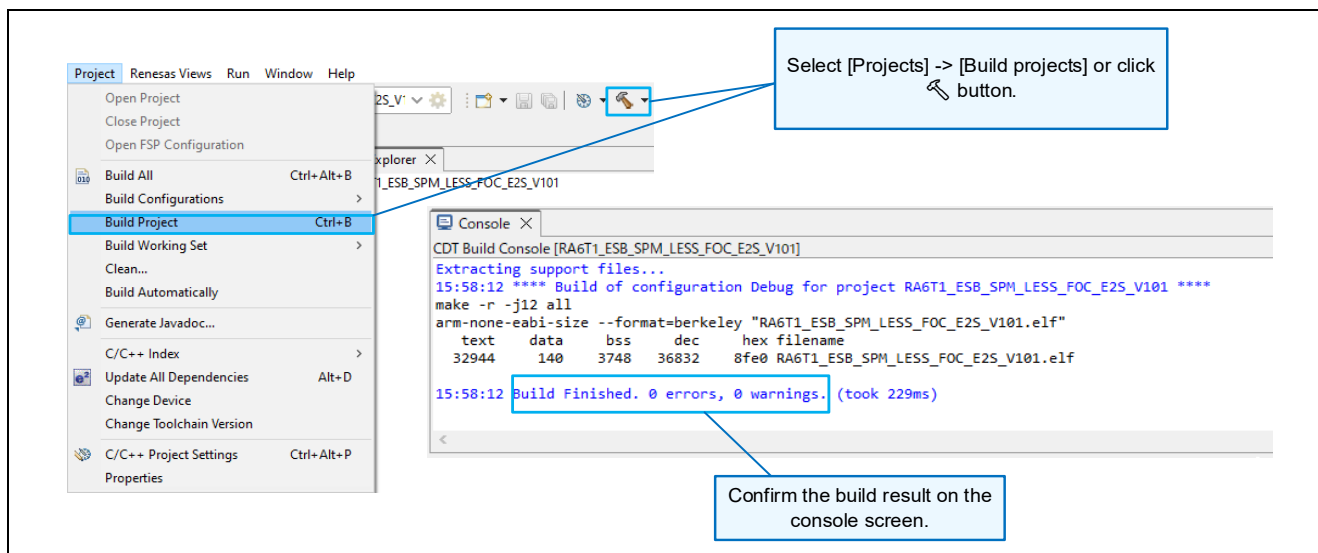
Project Renesas Views Run Window Help

Open Project
Close Project
Open FSP Configuration
Build All Ctrl+Alt+B
Build Configurations
Build Project Ctrl+B
Build Working Set
Clean...
Build Automatically
Generate Javadoc...
C/C++ Index
Update All Dependencies Alt+D
Change Device
Change Toolchain Version
C/C++ Project Settings Ctrl+Alt+P
Properties

2S_V

xplorer
T1_ESB_SPM_LESS_FOC_E2S_V101

Select [Projects] -> [Build projects] or click button.

Console
CDT Build Console [RA6T1_ESB_SPM_LESS_FOC_E2S_V101]
Extracting support files...
15:58:12 **** Build of configuration Debug for project RA6T1_ESB_SPM_LESS_FOC_E2S_V101 ****
make -r -j12 all
arm-none-eabi-size --format=berkeley "RA6T1_ESB_SPM_LESS_FOC_E2S_V101.elf"
text data bss dec hex filename
32944 140 3748 36832 8fe0 RA6T1_ESB_SPM_LESS_FOC_E2S_V101.elf

15:58:12 Build Finished. 0 errors, 0 warnings. (took 229ms)

Confirm the build result on the console screen.